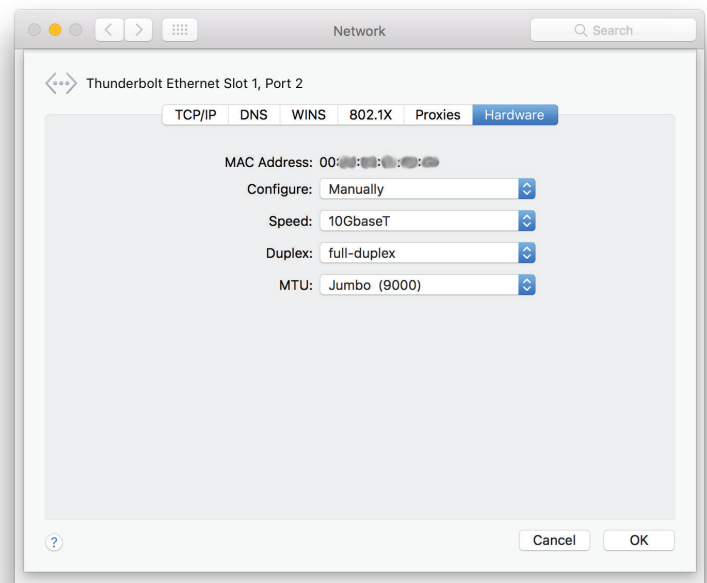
Network

Search

Thunderbolt Ethernet Slot 1, Port 2

TCP/IP DNS WINS 802.1X Proxies Hardware

MAC Address: 00:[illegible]:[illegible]:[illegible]:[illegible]:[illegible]

Configure: Manually

Speed: 10GbaseT

Duplex: full-duplex

MTU: Jumbo (9000)

?

Cancel OK